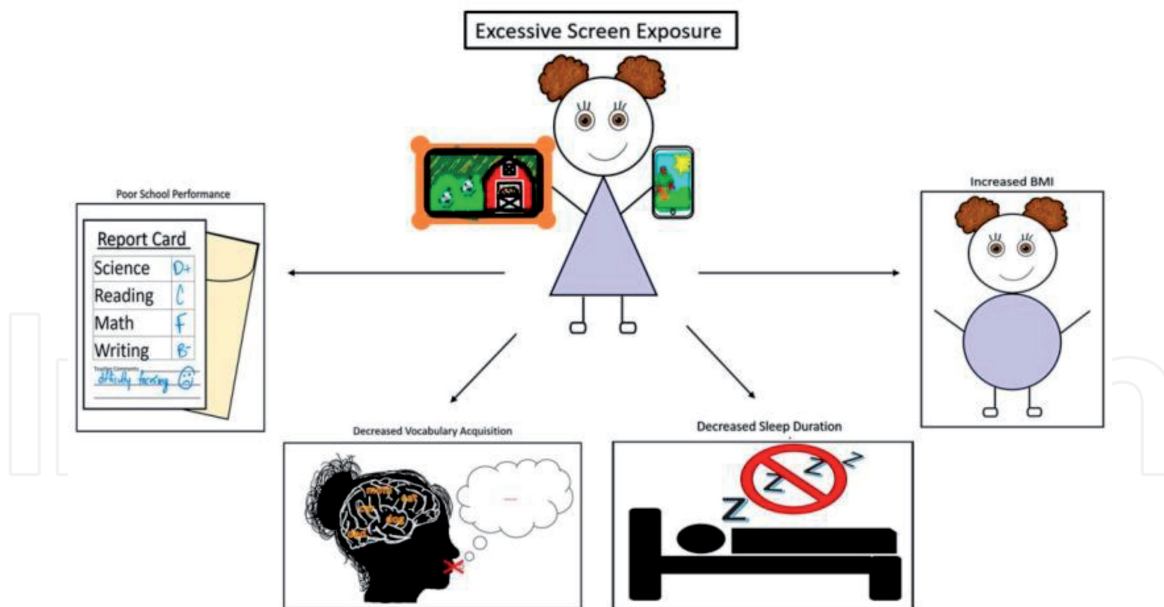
Excessive Screen Exposure

Poor School Performance

Report Card

| Science | D+ |
|---|---|
| Reading | C |
| Math | F |
| Writing | B- |

Teacher Comments:
difficulty focusing

Increased BMI

Decreased Vocabulary Acquisition

Decreased Sleep Duration

Z Z Z
Z